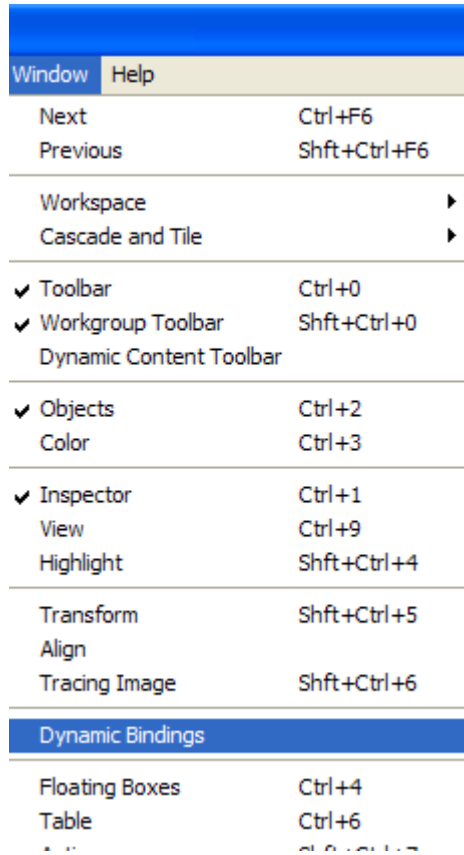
Window Help

Next Ctrl+F6
Previous Shft+Ctrl+F6

Workspace
Cascade and Tile

Toolbar Ctrl+0
Workgroup Toolbar Shft+Ctrl+0
Dynamic Content Toolbar

Objects Ctrl+2
Color Ctrl+3

Inspector Ctrl+1
View Ctrl+9
Highlight Shft+Ctrl+4

Transform Shft+Ctrl+5
Align
Tracing Image Shft+Ctrl+6

Dynamic Bindings

Floating Boxes Ctrl+4
Table Ctrl+6
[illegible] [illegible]